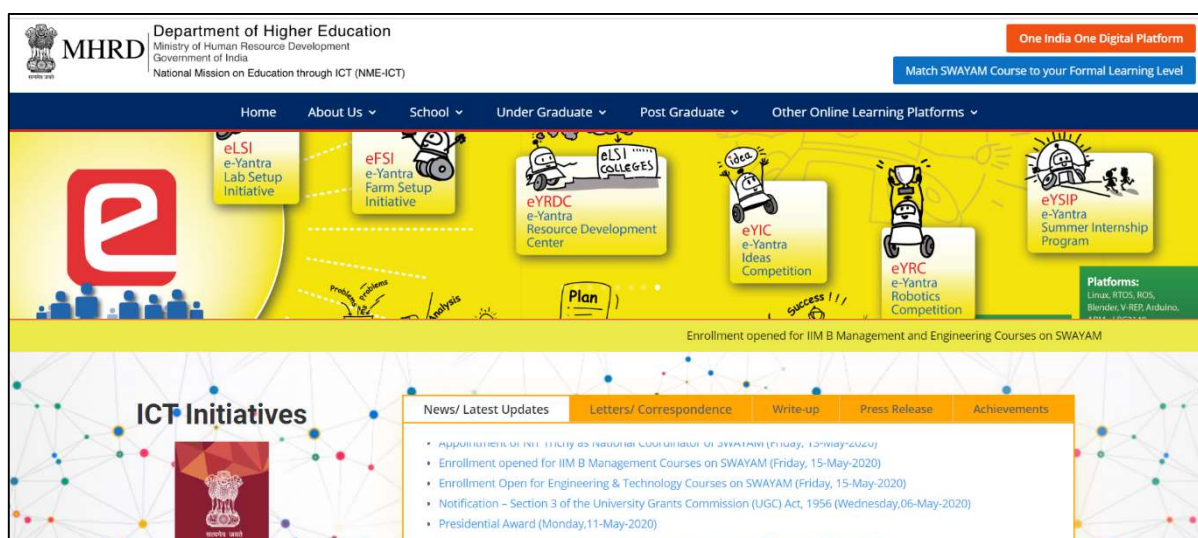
सत्यमेव जयते
MHRD
Department of Higher Education
Ministry of Human Resource Development
Government of India
National Mission on Education through ICT (NME-ICT)

One India One Digital Platform
Match SWAYAM Course to your Formal Learning Level

Home About Us School Under Graduate Post Graduate Other Online Learning Platforms

eLSI
e-Yantra
Lab Setup
Initiative

eFSI
e-Yantra
Farm Setup
Initiative

eLSI
COLLEGES

eYRDC
e-Yantra
Resource Development
Center

idea

eYIC
e-Yantra
Ideas
Competition

eYRC
e-Yantra
Robotics
Competition

eYSIP
e-Yantra
Summer Internship
Program

Platforms:
Linux, RTOS, ROS, Blender, V-REP, Arduino,

Problems
Analysis
Plan
Success

Enrollment opened for IIM B Management and Engineering Courses on SWAYAM

ICT Initiatives

News/ Latest Updates | Letters/ Correspondence | Write-up | Press Release | Achievements

• Appointment of NIT Trichy as National Coordinator of SWAYAM (Friday, 15-May-2020)
• Enrollment opened for IIM B Management & Technology Courses on SWAYAM (Friday, 15-May-2020)
• Enrollment Open for Engineering & Technology Courses on SWAYAM (Friday, 15-May-2020)
• Notification – Section 3 of the University Grants Commission (UGC) Act, 1956 (Wednesday,06-May-2020)
• Presidential Award (Monday,11-May-2020)

सत्यमेव जयते